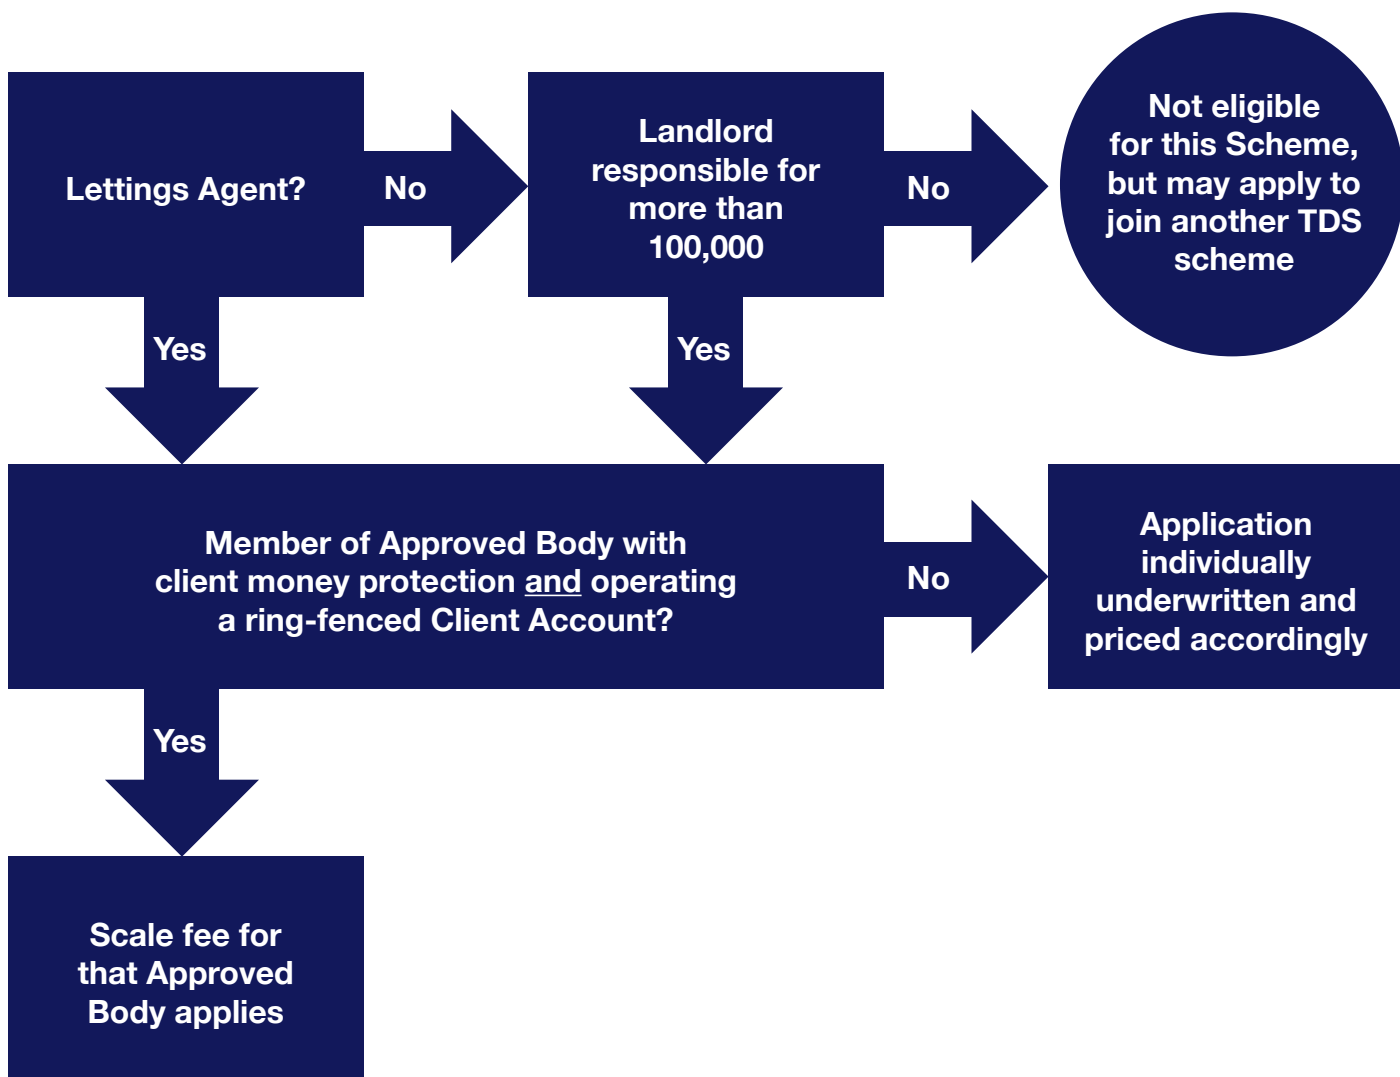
Lettings Agent?

No

Landlord responsible for more than 100,000

No

Not eligible for this Scheme, but may apply to join another TDS scheme

Yes

Yes

Member of Approved Body with client money protection and operating a ring-fenced Client Account?

No

Application individually underwritten and priced accordingly

Yes

Scale fee for that Approved Body applies